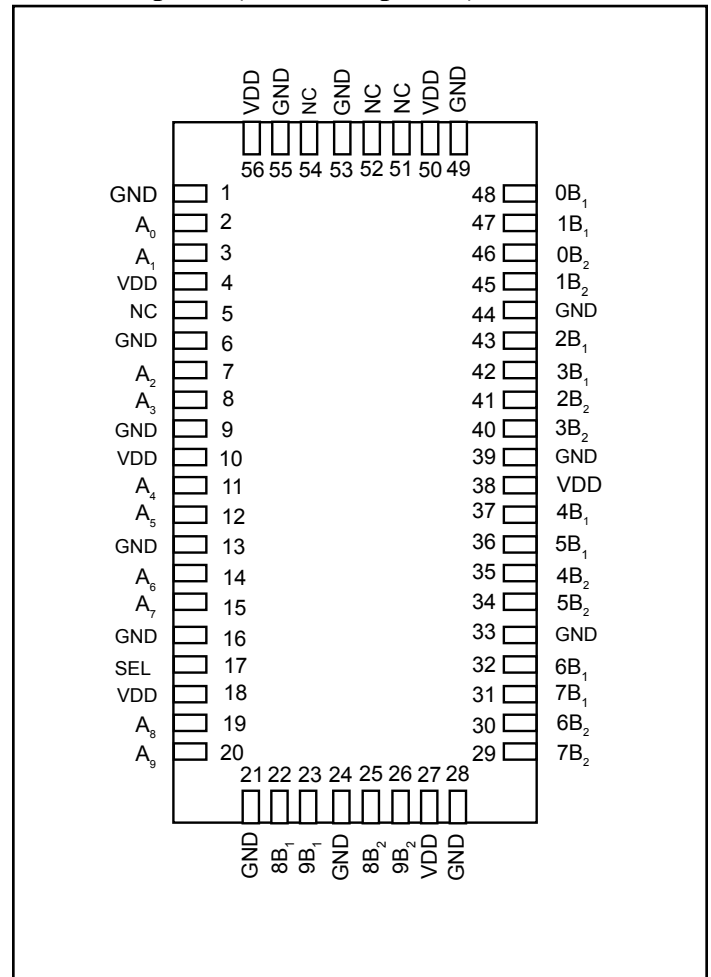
VDD GND NC GND NC NC VDD GND

56 55 54 53 52 51 50 49

GND 1
$A_0$ 2
$A_1$ 3
VDD 4
NC 5
GND 6
$A_2$ 7
$A_3$ 8
GND 9
VDD 10
$A_4$ 11
$A_5$ 12
GND 13
$A_6$ 14
$A_7$ 15
GND 16
SEL 17
VDD 18
$A_8$ 19
$A_9$ 20

48 $0B_1$
47 $1B_1$
46 $0B_2$
45 $1B_2$
44 GND
43 $2B_1$
42 $3B_1$
41 $2B_2$
40 $3B_2$
39 GND
38 VDD
37 $4B_1$
36 $5B_1$
35 $4B_2$
34 $5B_2$
33 GND
32 $6B_1$
31 $7B_1$
30 $6B_2$
29 $7B_2$

21 22 23 24 25 26 27 28

GND $8B_1$ $9B_1$ GND $8B_2$ $9B_2$ VDD GND